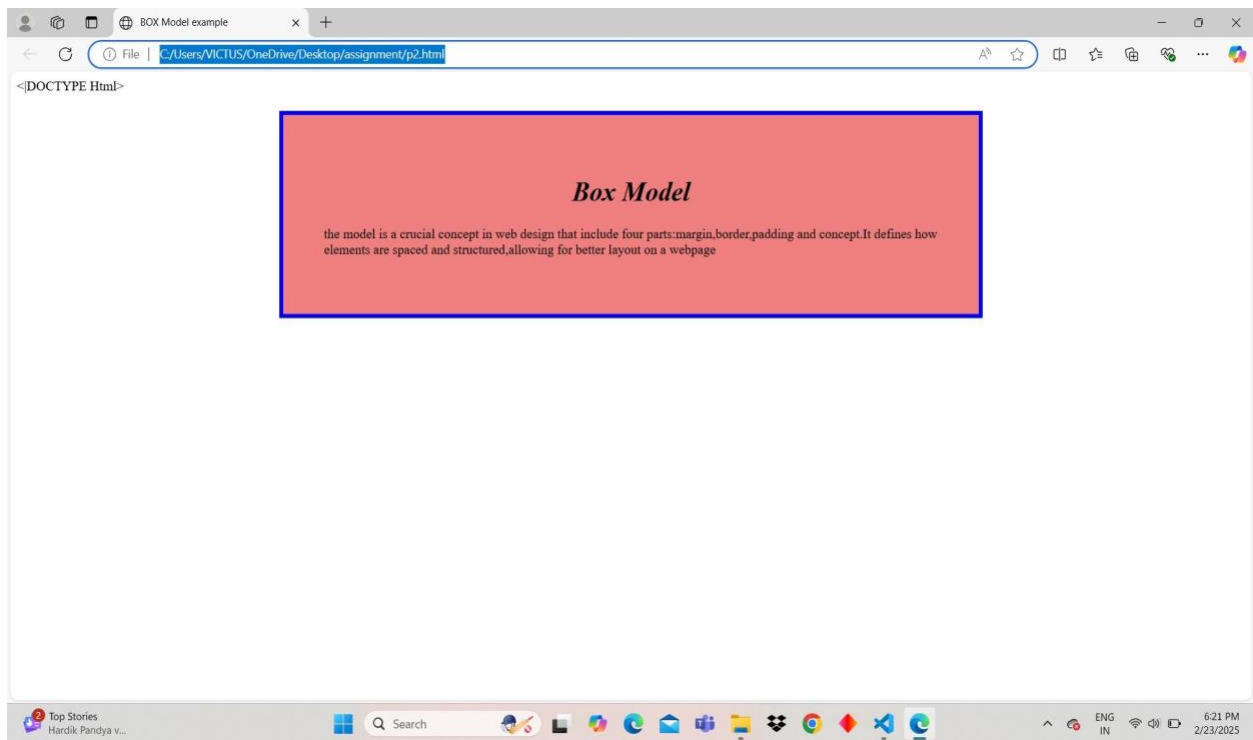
BOX Model example
File | C:/Users/VICTUS/OneDrive/Desktop/assignment/p2.html

<|DOCTYPE Html>

Box Model

the model is a crucial concept in web design that include four parts:margin,border,padding and concept.It defines how elements are spaced and structured,allowing for better layout on a webpage

2 Top Stories
Hardik Pandya v...
Search
ENG
IN
6:21 PM
2/23/2025